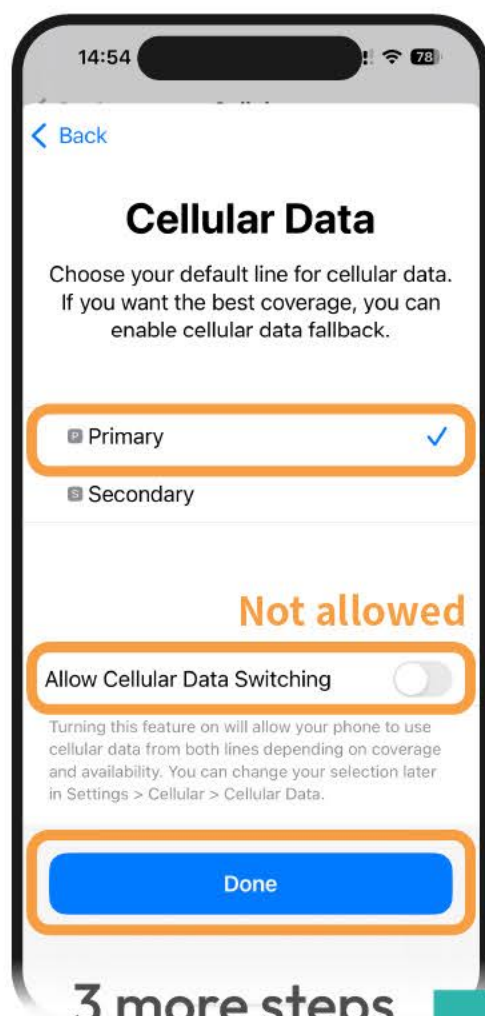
14:54

78

Back

Cellular Data

Choose your default line for cellular data. If you want the best coverage, you can enable cellular data fallback.

P Primary

S Secondary

Not allowed

Allow Cellular Data Switching

Turning this feature on will allow your phone to use cellular data from both lines depending on coverage and availability. You can change your selection later in Settings > Cellular > Cellular Data.

Done

3 more steps